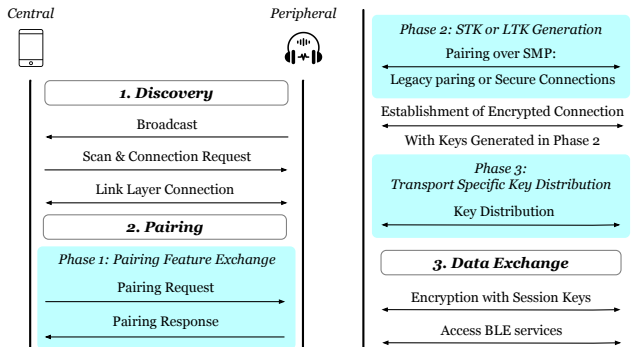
Central

Peripheral

1. Discovery

Broadcast

Scan & Connection Request

Link Layer Connection

2. Pairing

Phase 1: Pairing Feature Exchange

Pairing Request

Pairing Response

Phase 2: STK or LTK Generation

Pairing over SMP:

Legacy paring or Secure Connections

Establishment of Encrypted Connection

With Keys Generated in Phase 2

Phase 3:
Transport Specific Key Distribution

Key Distribution

3. Data Exchange

Encryption with Session Keys

Access BLE services